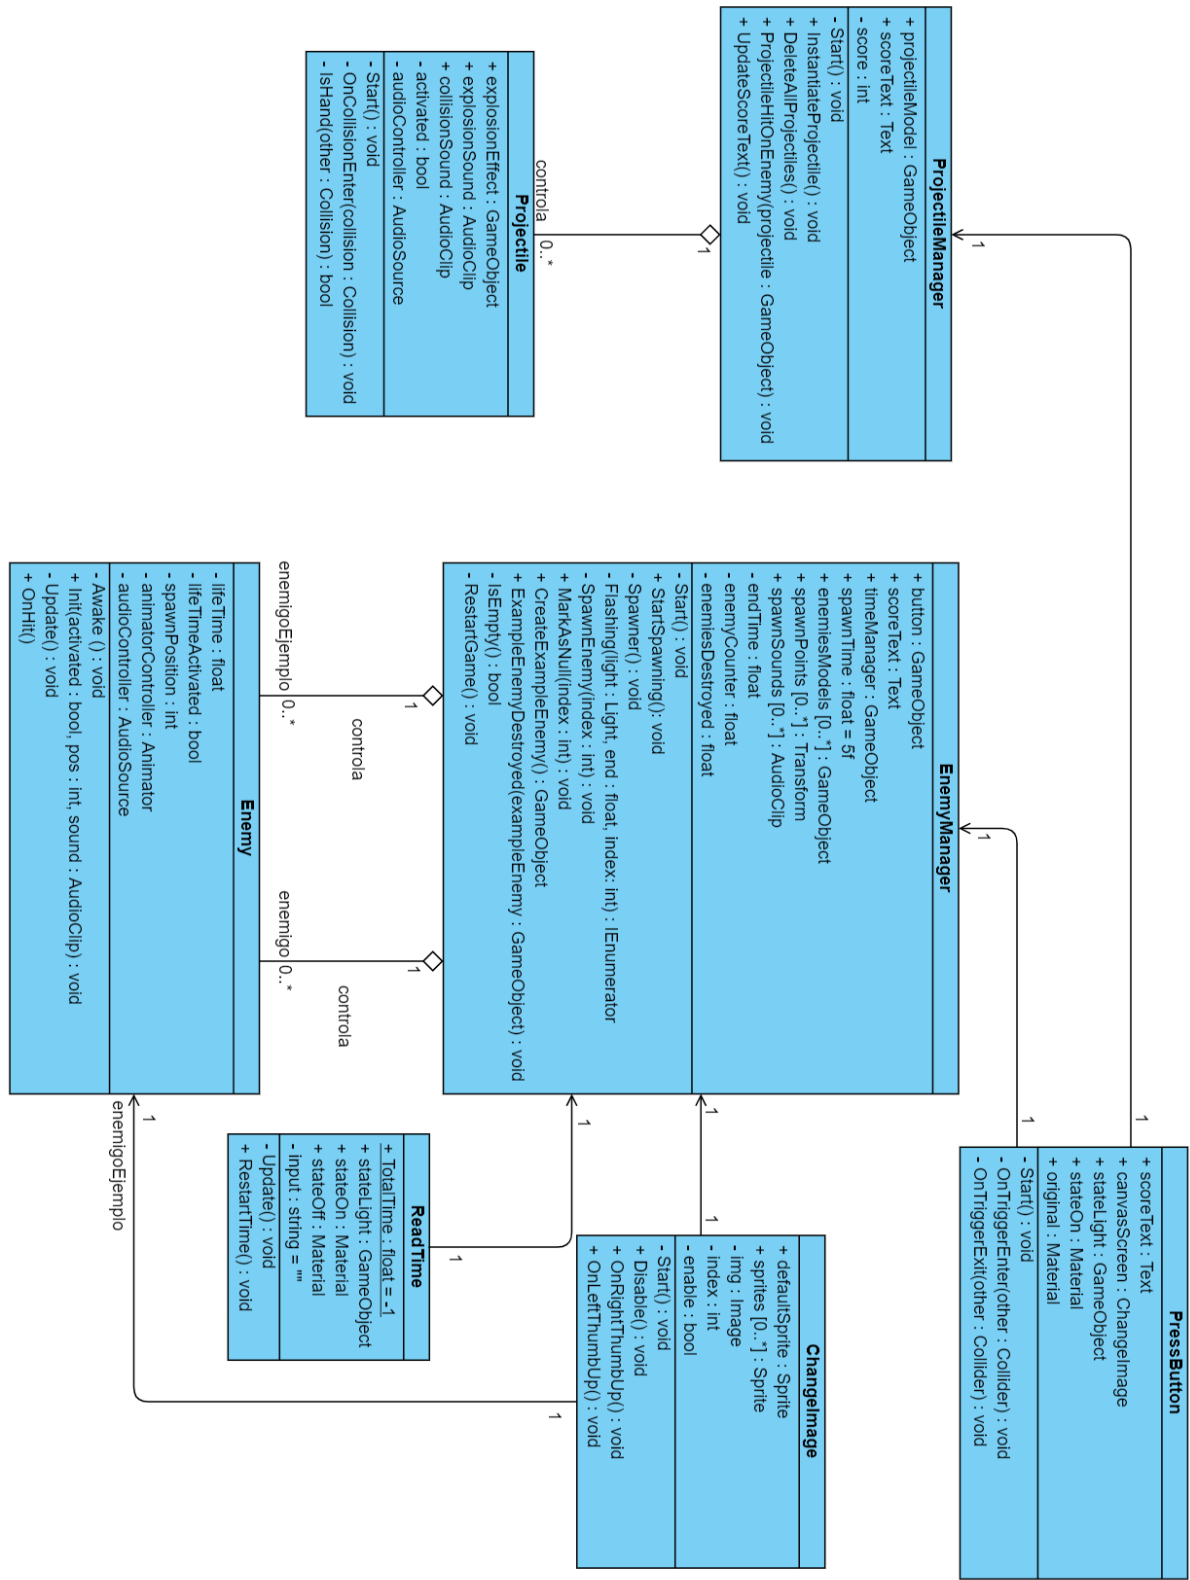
ProjectileManager
+ projectileModel : GameObject
+ scoreText : Text
- score : int
- Start() : void
+ InstantiateProjectile() : void
+ DeleteAllProjectiles() : void
+ ProjectileHitOnEnemy(projectile : GameObject) : void
+ UpdateScoreText() : void

Projectile
+ explosionEffect : GameObject
+ explosionSound : AudioClip
+ collisionSound : AudioClip
- activated : bool
- audioController : AudioSource
- Start() : void
- OnCollisionEnter(collision : Collision) : void
- IsHand(other : Collision) : bool

controla
0..*
1
1

EnemyManager
+ button : GameObject
+ scoreText : Text
+ timeManager : GameObject
+ spawnTime : float = 5f
+ enemiesModels [0..*] : GameObject
+ spawnPoints [0..*] : Transform
+ spawnSounds [0..*] : AudioClip
- endTime : float
- enemyCounter : float
- enemiesDestroyed : float
- Start() : void
+ StartSpawning(): void
- Spawner() : void
- Flashing(light : Light, end : float, index: int) : IEnumerator
- SpawnEnemy(index : int) : void
+ MarkAsNull(index : int) : void
+ CreateExampleEnemy() : GameObject
+ ExampleEnemyDestroyed(exampleEnemy : GameObject) : void
- IsEmpty() : bool
- RestartGame() : void

Enemy
- lifeTime : float
- lifeTimeActivated : bool
- spawnPosition : int
- animatorController : Animator
- audioController : AudioSource
- Awake () : void
+ Init(activated : bool, pos : int, sound : AudioClip) : void
- Update() : void
+ OnHit()

enemigoEjemplo 0..*
controla
1
enemigo 0..*
controla
1
1
enemigoEjemplo

ReadTime
+ TotalTime : float = -1
+ stateLight : GameObject
+ stateOn : Material
+ stateOff : Material
- input : string = ""
- Update() : void
+ RestartTime() : void
1
1

ChangeImage
+ defaultSprite : Sprite
+ sprites [0..*] : Sprite
- img : Image
- index : int
- enable : bool
- Start() : void
+ Disable() : void
+ OnRightThumbUp() : void
+ OnLeftThumbUp() : void
1
1
1

PressButton
+ scoreText : Text
+ canvasScreen : ChangeImage
+ stateLight : GameObject
+ stateOn : Material
+ original : Material
- Start() : void
- OnTriggerEnter(other : Collider) : void
- OnTriggerExit(other : Collider) : void
1
1
1
1